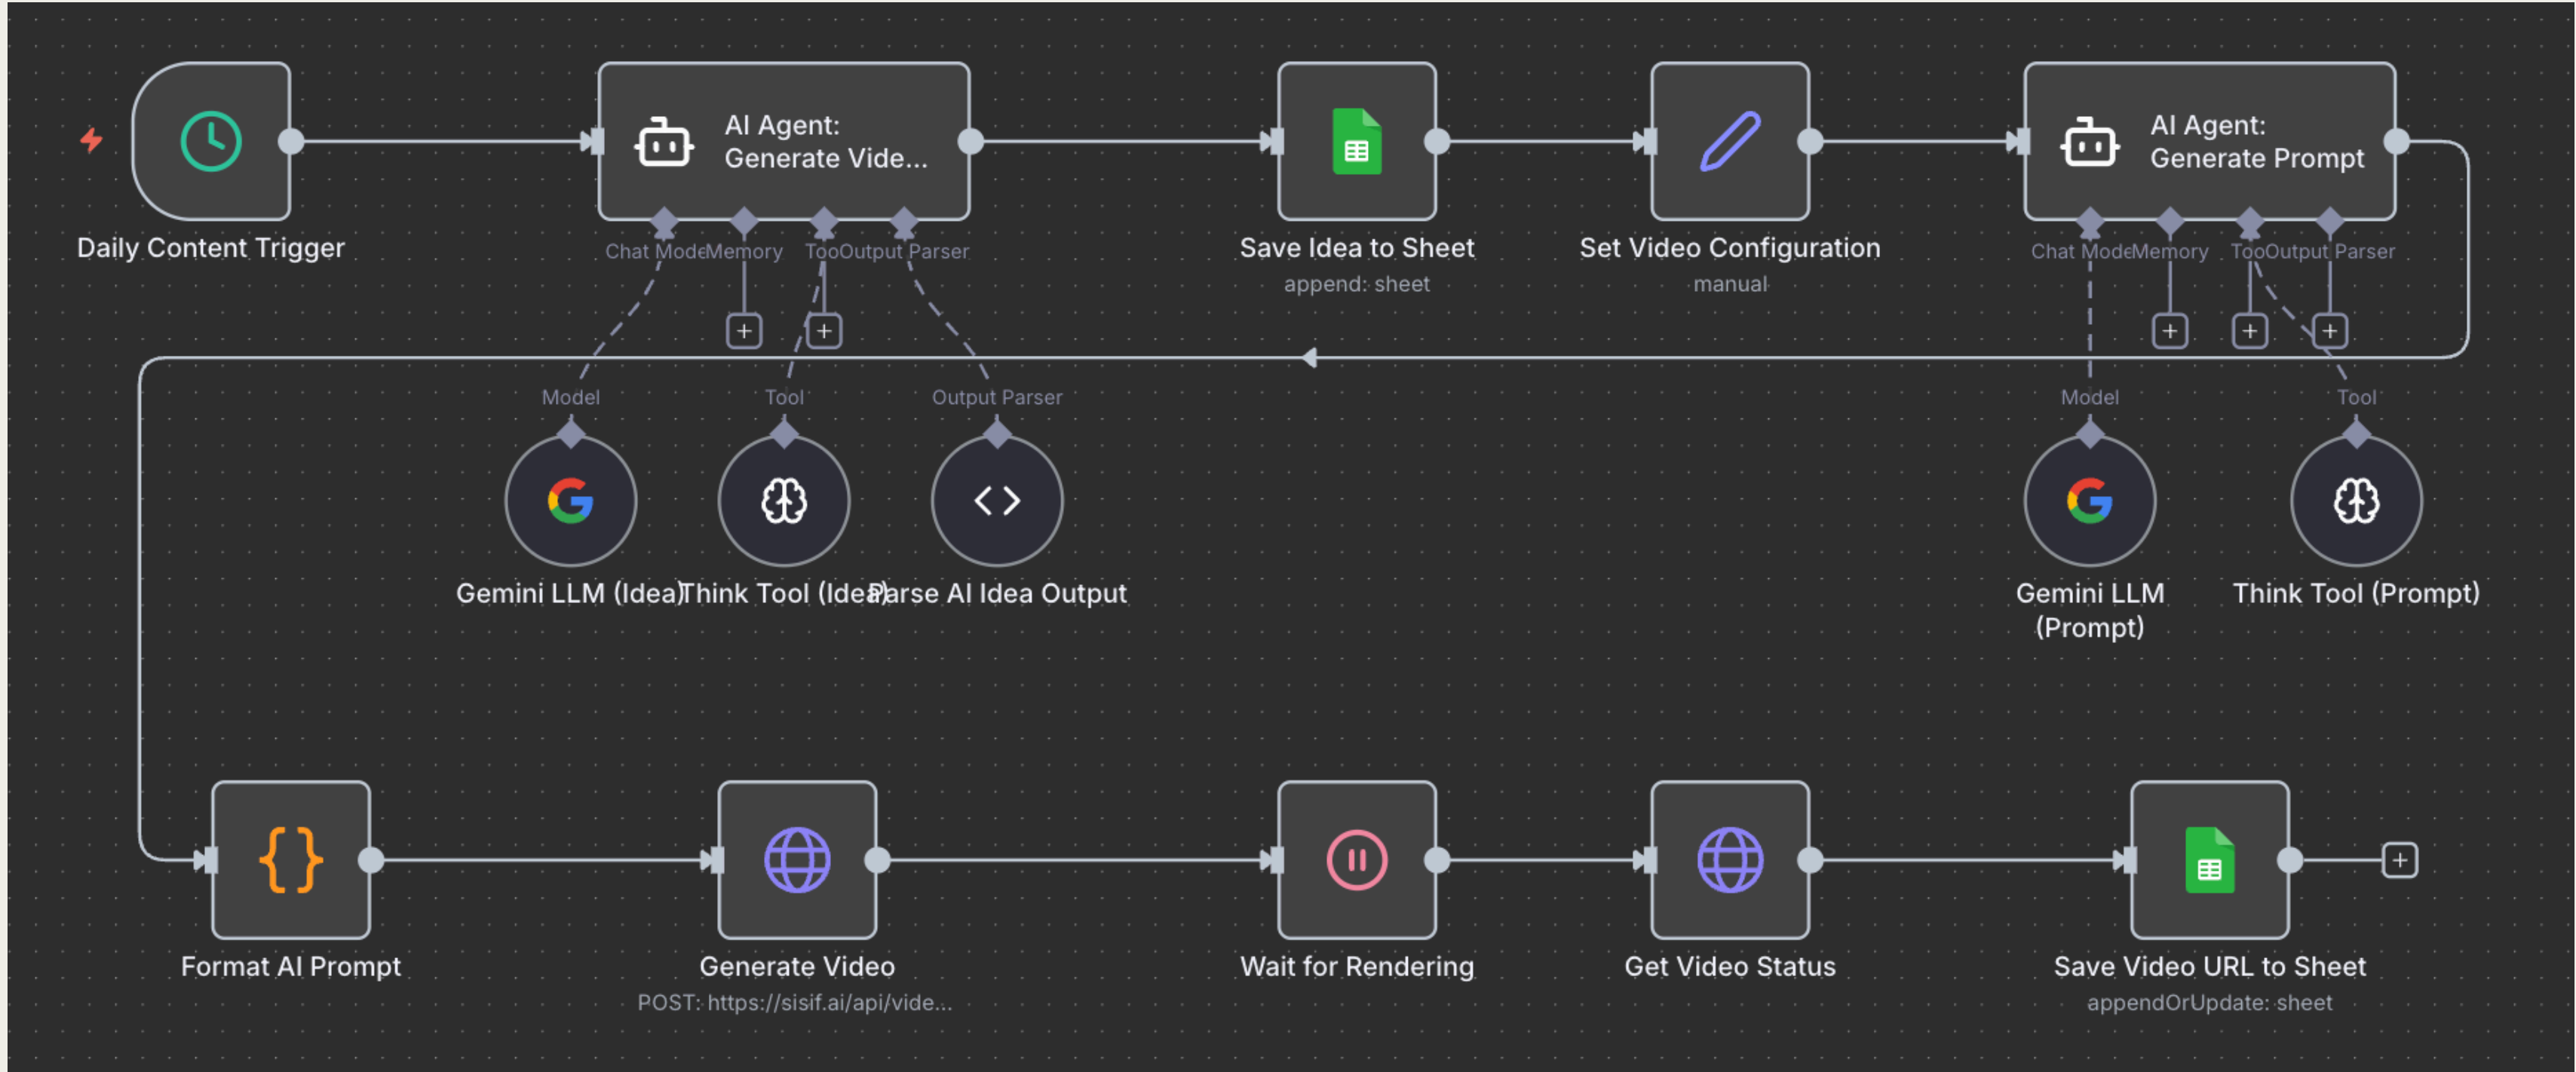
Daily Content Trigger

AI Agent: Generate Vide...

Chat Mode Memory Too Output Parser

Save Idea to Sheet
append: sheet

Set Video Configuration
manual

AI Agent: Generate Prompt

Chat Mode Memory Too Output Parser

Model Tool Output Parser

Model Tool

Gemini LLM (Idea) Think Tool (Idea) Parse AI Idea Output

Gemini LLM (Prompt)

Think Tool (Prompt)

Format AI Prompt

Generate Video
POST: https://sisif.ai/api/vide...

Wait for Rendering

Get Video Status

Save Video URL to Sheet
appendOrUpdate: sheet